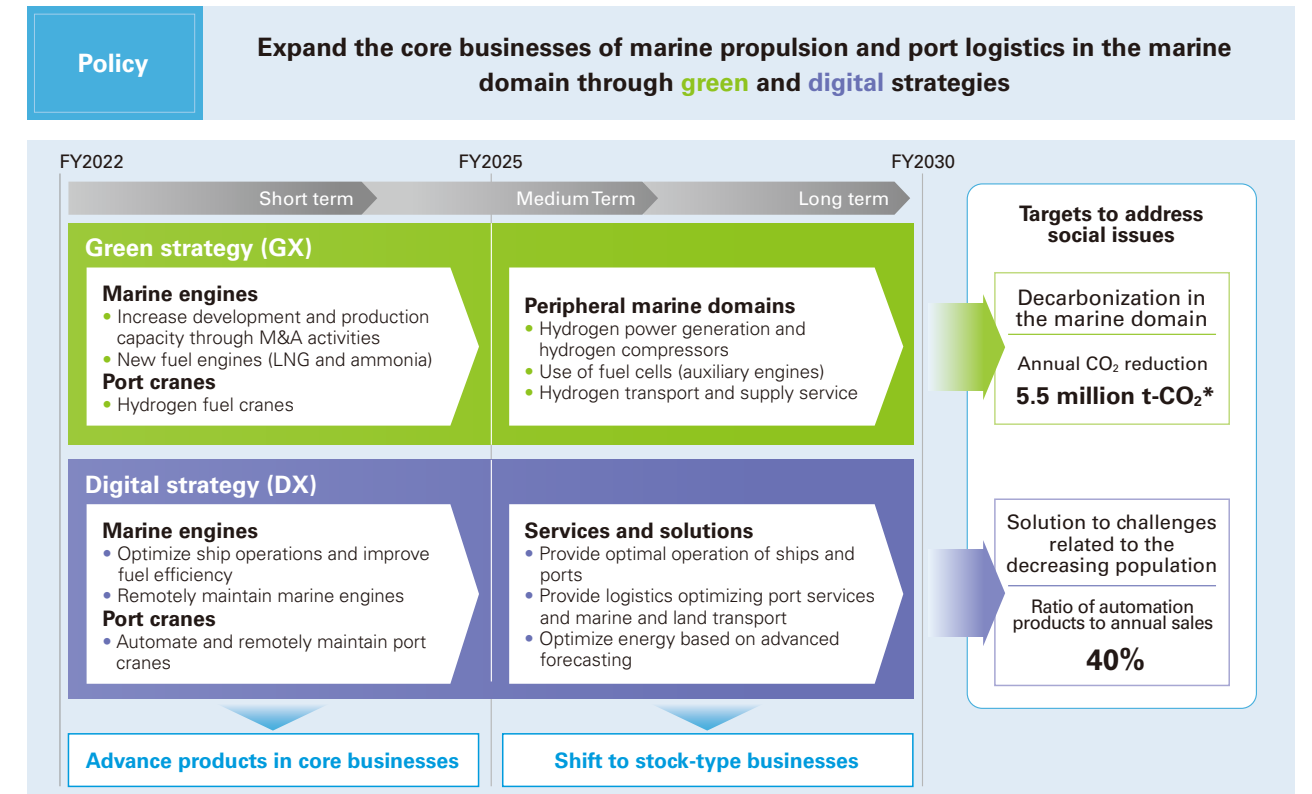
Policy

Expand the core businesses of marine propulsion and port logistics in the marine domain through green and digital strategies

FY2022

FY2025

FY2030

Short term

Medium Term

Long term

Green strategy (GX)

Marine engines
• Increase development and production capacity through M&A activities
• New fuel engines (LNG and ammonia)
Port cranes
• Hydrogen fuel cranes

Peripheral marine domains
• Hydrogen power generation and hydrogen compressors
• Use of fuel cells (auxiliary engines)
• Hydrogen transport and supply service

Digital strategy (DX)

Marine engines
• Optimize ship operations and improve fuel efficiency
• Remotely maintain marine engines
Port cranes
• Automate and remotely maintain port cranes

Services and solutions
• Provide optimal operation of ships and ports
• Provide logistics optimizing port services and marine and land transport
• Optimize energy based on advanced forecasting

Advance products in core businesses

Shift to stock-type businesses

Targets to address social issues

Decarbonization in the marine domain

Annual $CO_2$ reduction

5.5 million t-$CO_2$*

Solution to challenges related to the decreasing population

Ratio of automation products to annual sales

40%